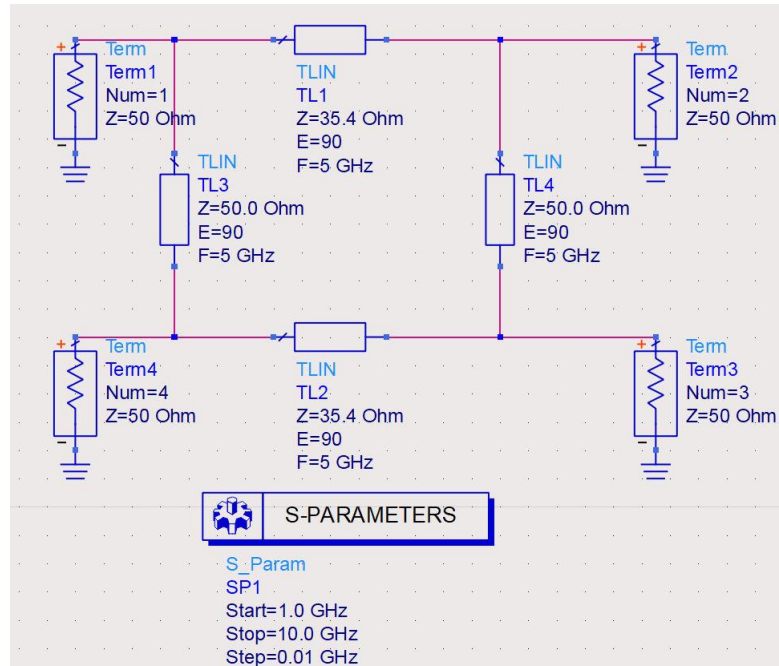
Term
Term1
Num=1
Z=50 Ohm

TLIN
TL1
Z=35.4 Ohm
E=90
F=5 GHz

Term
Term2
Num=2
Z=50 Ohm

TLIN
TL3
Z=50.0 Ohm
E=90
F=5 GHz

TLIN
TL4
Z=50.0 Ohm
E=90
F=5 GHz

Term
Term4
Num=4
Z=50 Ohm

TLIN
TL2
Z=35.4 Ohm
E=90
F=5 GHz

Term
Term3
Num=3
Z=50 Ohm

S-PARAMETERS

S_Param
SP1
Start=1.0 GHz
Stop=10.0 GHz
Step=0.01 GHz